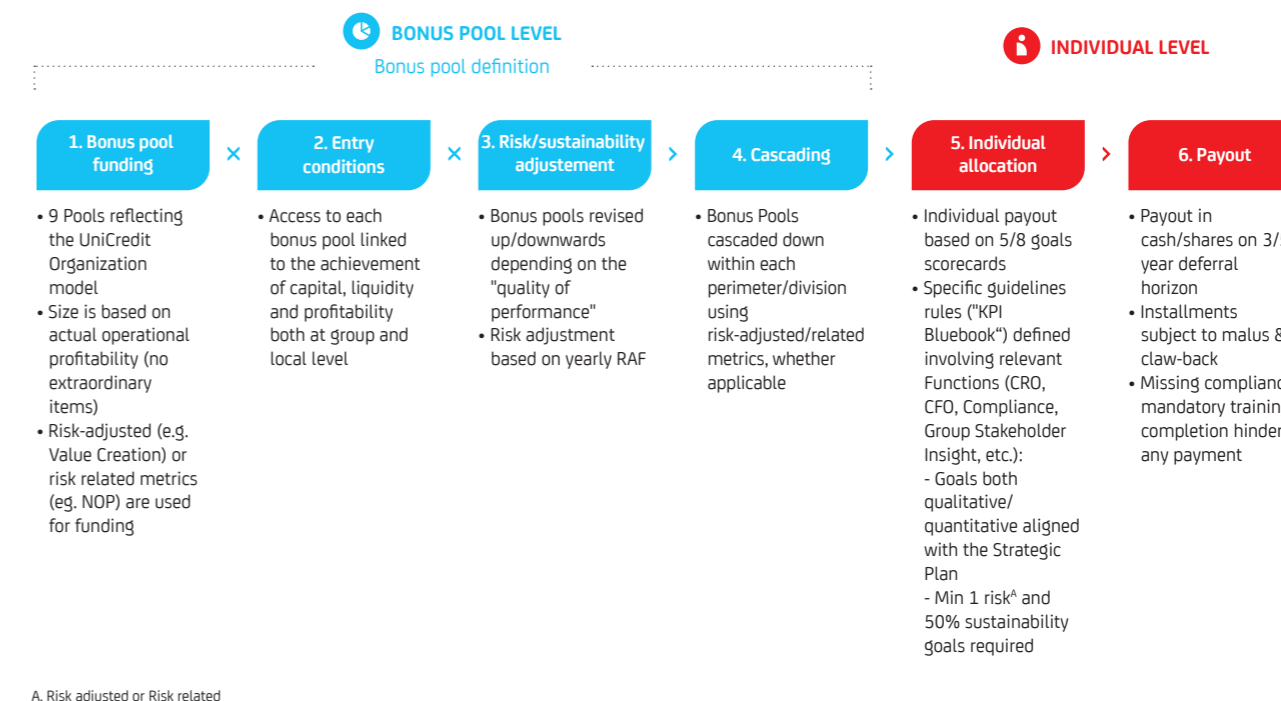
BONUS POOL LEVEL

Bonus pool definition

INDIVIDUAL LEVEL

1. Bonus pool funding

× 

2. Entry conditions

×

3. Risk/sustainability adjustement

›

4. Cascading

›

5. Individual allocation

›

6. Payout

• 9 Pools reflecting the UniCredit Organization model
• Size is based on actual operational profitability (no extraordinary items)
• Risk-adjusted (e.g. Value Creation) or risk related metrics (eg. NOP) are used for funding

• Access to each bonus pool linked to the achievement of capital, liquidity and profitability both at group and local level

• Bonus pools revised up/downwards depending on the "quality of performance"
• Risk adjustment based on yearly RAF

• Bonus Pools cascaded down within each perimeter/division using risk-adjusted/related metrics, whether applicable

• Individual payout based on 5/8 goals scorecards
• Specific guidelines rules ("KPI Bluebook“) defined involving relevant Functions (CRO, CFO, Compliance, Group Stakeholder Insight, etc.):
- Goals both qualitative/ quantitative aligned with the Strategic Plan
- Min 1 risk$^{A}$ and 50% sustainability goals required

• Payout in cash/shares on 3/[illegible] year deferral horizon
• Installments subject to malus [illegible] claw-back
• Missing complian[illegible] mandatory trainin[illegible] completion hinder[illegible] any payment

A. Risk adjusted or Risk related